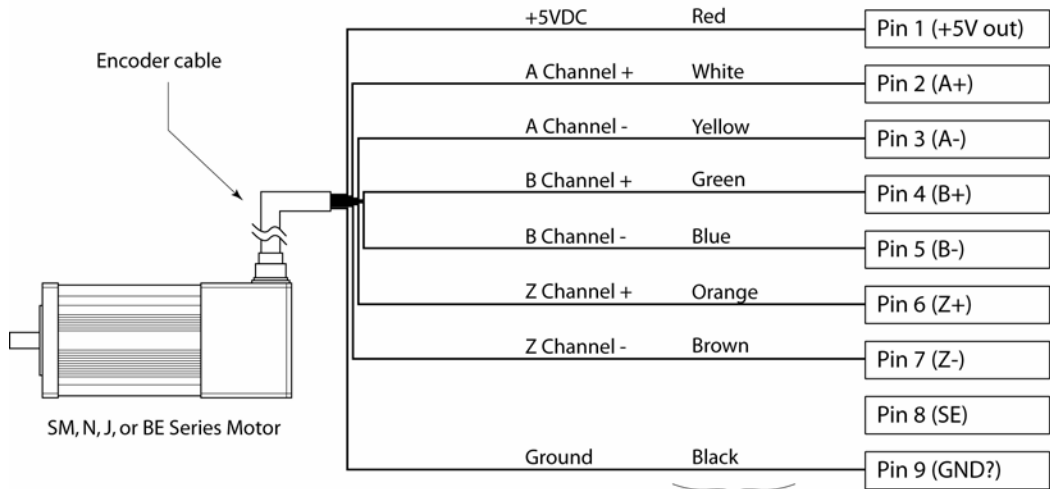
Encoder cable

+5VDC Red Pin 1 (+5V out)
A Channel + White Pin 2 (A+)
A Channel - Yellow Pin 3 (A-)
B Channel + Green Pin 4 (B+)
B Channel - Blue Pin 5 (B-)
Z Channel + Orange Pin 6 (Z+)
Z Channel - Brown Pin 7 (Z-)
Pin 8 (SE)
Ground Black Pin 9 (GND?)

SM, N, J, or BE Series Motor